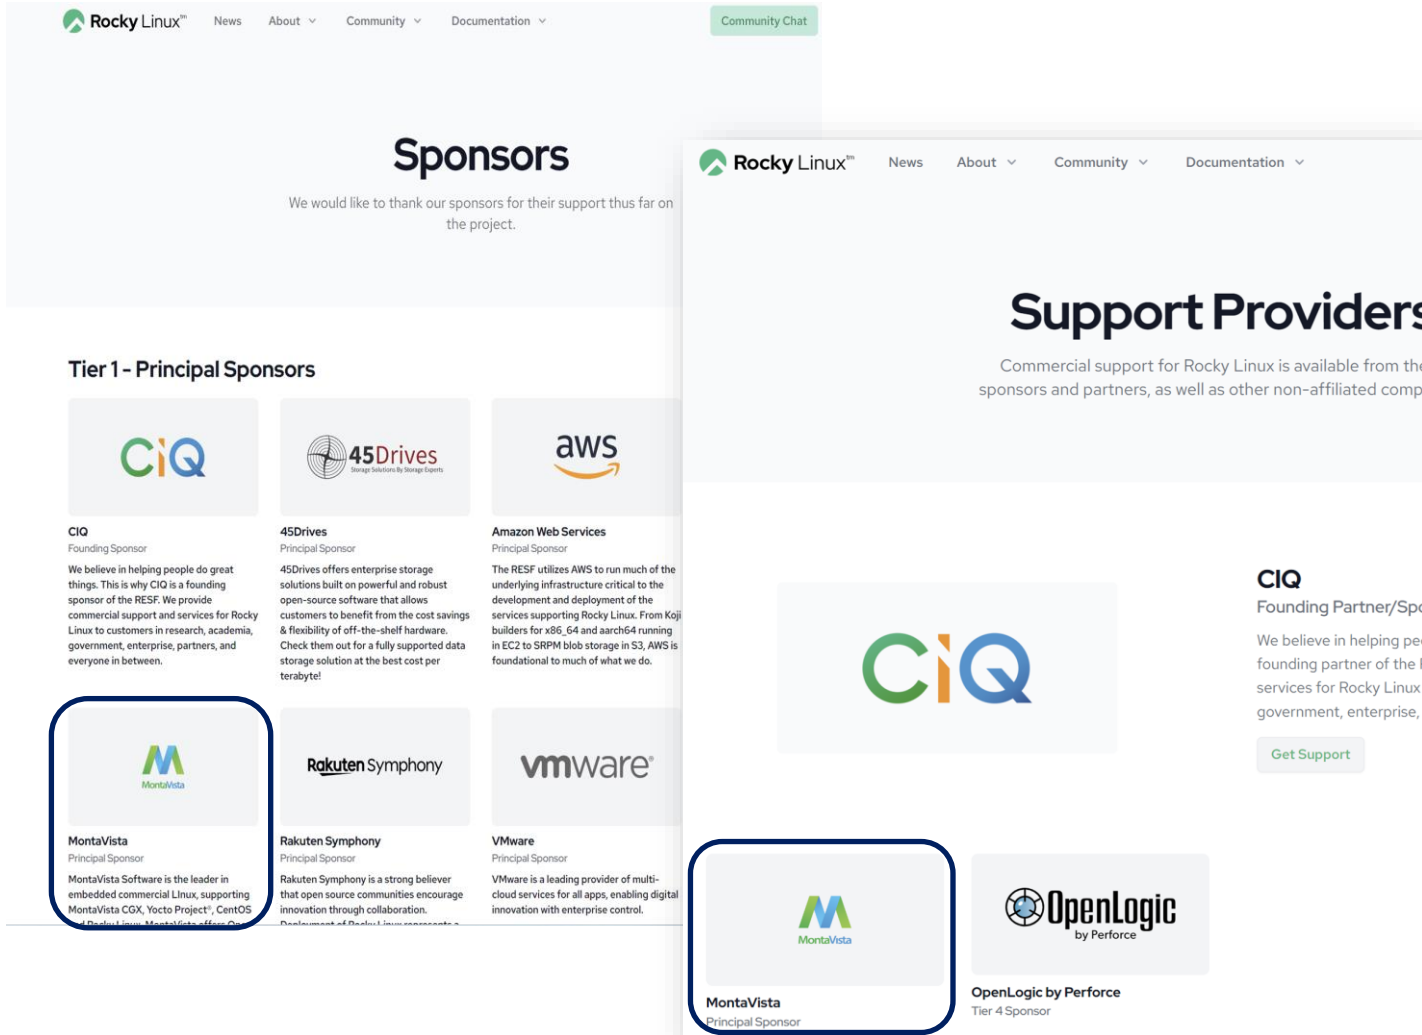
Rocky Linux™ News About Community Documentation Community Chat

Sponsors

We would like to thank our sponsors for their support thus far on the project.

Tier 1 - Principal Sponsors

CiQ

CIQ
Founding Sponsor
We believe in helping people do great things. This is why CIQ is a founding sponsor of the RESF. We provide commercial support and services for Rocky Linux to customers in research, academia, government, enterprise, partners, and everyone in between.

45Drives
Storage Solutions By Storage Experts

45Drives
Principal Sponsor
45Drives offers enterprise storage solutions built on powerful and robust open-source software that allows customers to benefit from the cost savings & flexibility of off-the-shelf hardware. Check them out for a fully supported data storage solution at the best cost per terabyte!

aws

Amazon Web Services
Principal Sponsor
The RESF utilizes AWS to run much of the underlying infrastructure critical to the development and deployment of the services supporting Rocky Linux. From Koji builders for x86_64 and aarch64 running in EC2 to SRPM blob storage in S3, AWS is foundational to much of what we do.

MontaVista

MontaVista
Principal Sponsor
MontaVista Software is the leader in embedded commercial Linux, supporting MontaVista CGX, Yocto Project®, CentOS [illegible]

Rakuten Symphony

Rakuten Symphony
Principal Sponsor
Rakuten Symphony is a strong believer that open source communities encourage innovation through collaboration. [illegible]

vmware®

VMware
Principal Sponsor
VMware is a leading provider of multi-cloud services for all apps, enabling digital innovation with enterprise control.

Rocky Linux™ News About Community Documentation

Support Providers

Commercial support for Rocky Linux is available from the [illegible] sponsors and partners, as well as other non-affiliated comp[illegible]

CiQ

CIQ
Founding Partner/Sp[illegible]
We believe in helping pe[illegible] founding partner of the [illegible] services for Rocky Linux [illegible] government, enterprise, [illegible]
Get Support

MontaVista

MontaVista
Principal Sponsor

OpenLogic by Perforce

OpenLogic by Perforce
Tier 4 Sponsor